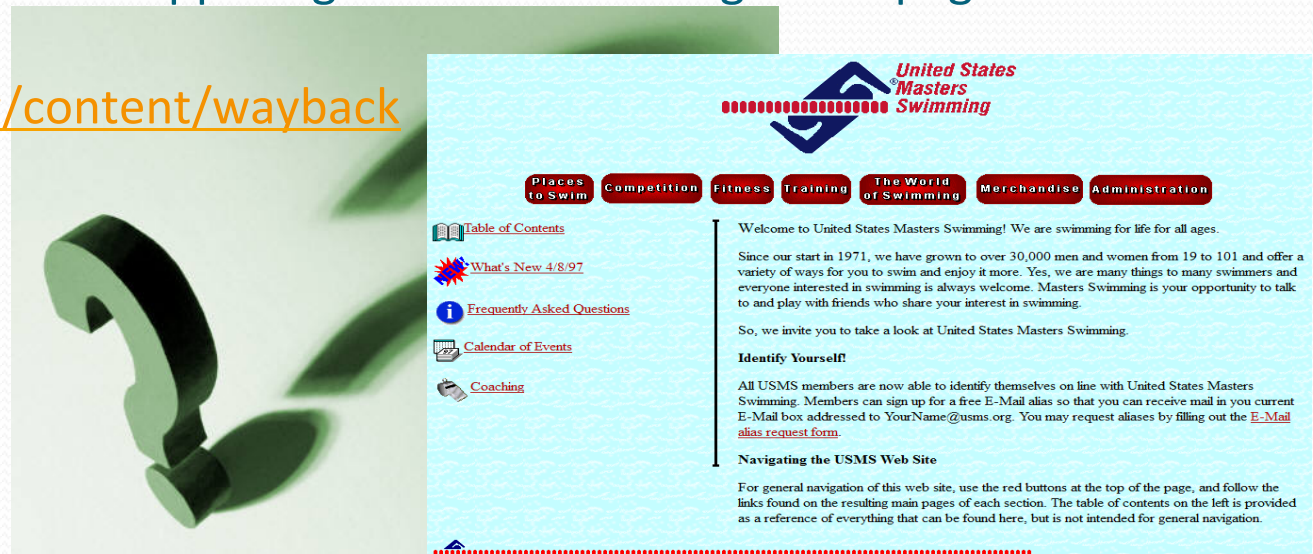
/content/wayback

United States Masters Swimming

Places to Swim | Competition | Fitness | Training | The World of Swimming | Merchandise | Administration

Table of Contents

NEW! What's New 4/8/97

Frequently Asked Questions

Calendar of Events

Coaching

Welcome to United States Masters Swimming! We are swimming for life for all ages.

Since our start in 1971, we have grown to over 30,000 men and women from 19 to 101 and offer a variety of ways for you to swim and enjoy it more. Yes, we are many things to many swimmers and everyone interested in swimming is always welcome. Masters Swimming is your opportunity to talk to and play with friends who share your interest in swimming.

So, we invite you to take a look at United States Masters Swimming.

Identify Yourself!

All USMS members are now able to identify themselves on line with United States Masters Swimming. Members can sign up for a free E-Mail alias so that you can receive mail in you current E-Mail box addressed to YourName@usms.org. You may request aliases by filling out the E-Mail alias request form.

Navigating the USMS Web Site

For general navigation of this web site, use the red buttons at the top of the page, and follow the links found on the resulting main pages of each section. The table of contents on the left is provided as a reference of everything that can be found here, but is not intended for general navigation.